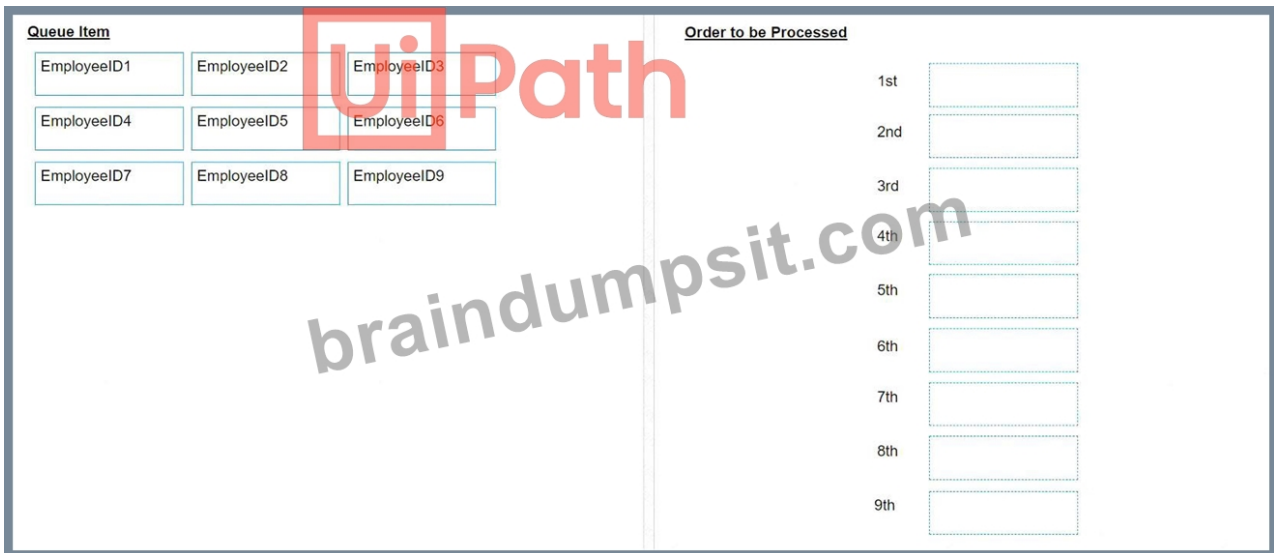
Queue Item

EmployeeID1 EmployeeID2 EmployeeID3

EmployeeID4 EmployeeID5 EmployeeID6

EmployeeID7 EmployeeID8 EmployeeID9

UiPath

braindumpsit.com

Order to be Processed

1st

2nd

3rd

4th

5th

6th

7th

8th

9th